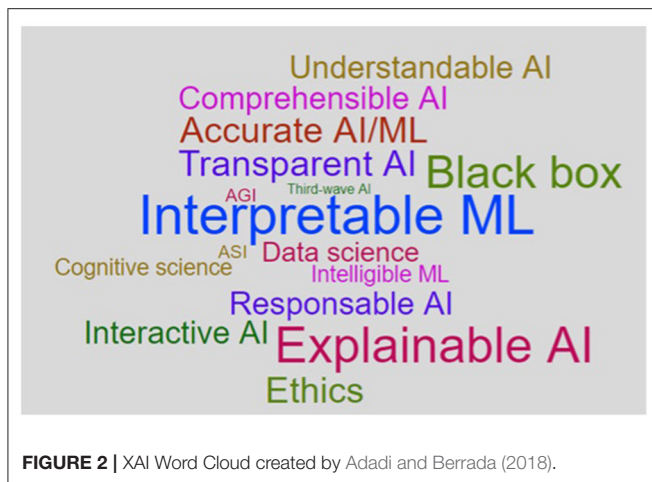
Understandable AI
Comprehensible AI
Accurate AI/ML
Transparent AI
Black box
AGI
Third-wave AI
Interpretable ML
ASI
Data science
Cognitive science
Intelligible ML
Responsable AI
Interactive AI
Explainable AI
Ethics

**FIGURE 2 |** XAI Word Cloud created by Adadi and Berrada (2018).